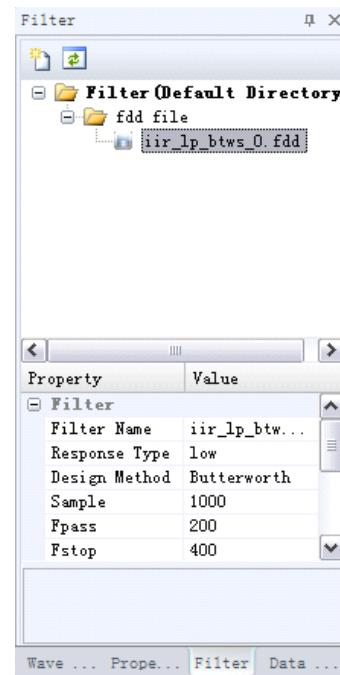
Filter ㅍ ×

Filter (Default Directory
fdd file
iir_lp_btws_0.fdd

| Property | Value |
|---|---|
| Filter | |
| Filter Name | iir_lp_btw... |
| Response Type | low |
| Design Method | Butterworth |
| Sample | 1000 |
| Fpass | 200 |
| Fstop | 400 |

Wave ... Prope... Filter Data ...